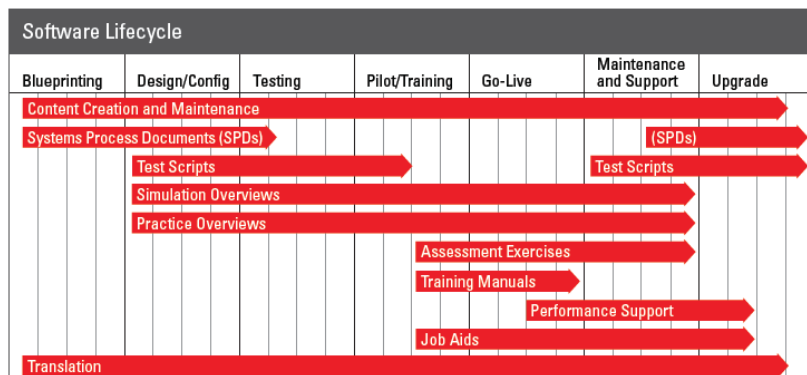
Software Lifecycle

| Blueprinting | Design/Config | Testing | Pilot/Training | Go-Live | Maintenance and Support | Upgrade |
|---|---|---|---|---|---|---|

Content Creation and Maintenance
Systems Process Documents (SPDs)
(SPDs)
Test Scripts
Test Scripts
Simulation Overviews
Practice Overviews
Assessment Exercises
Training Manuals
Performance Support
Job Aids
Translation